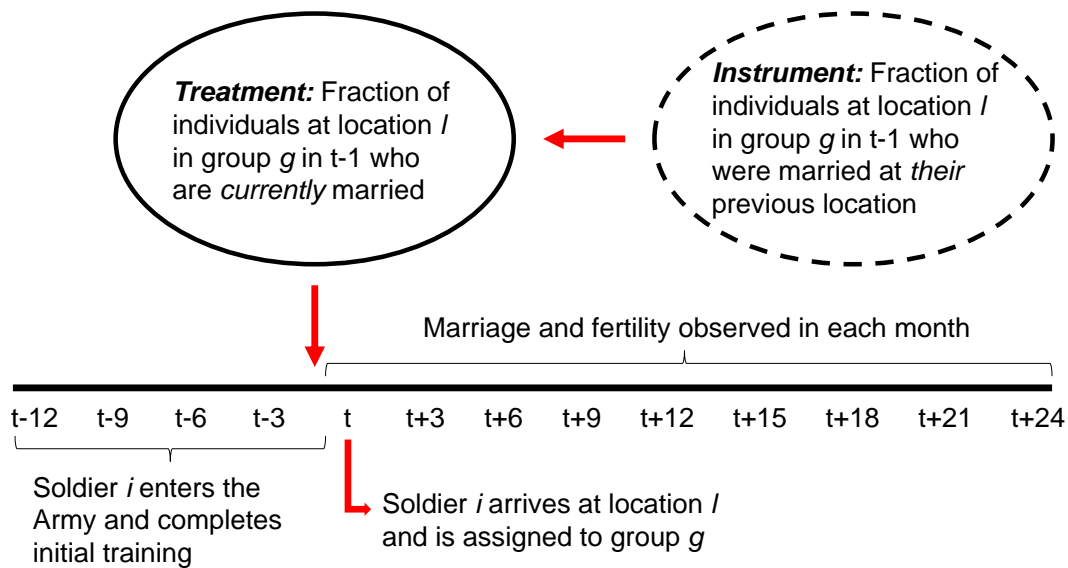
**Treatment:** Fraction of individuals at location *l* in group *g* in t-1 who are *currently* married

**Instrument:** Fraction of individuals at location *l* in group *g* in t-1 who were married at *their* previous location

Marriage and fertility observed in each month

t-12 t-9 t-6 t-3 t t+3 t+6 t+9 t+12 t+15 t+18 t+21 t+24

Soldier *i* enters the Army and completes initial training

Soldier *i* arrives at location *l* and is assigned to group *g*